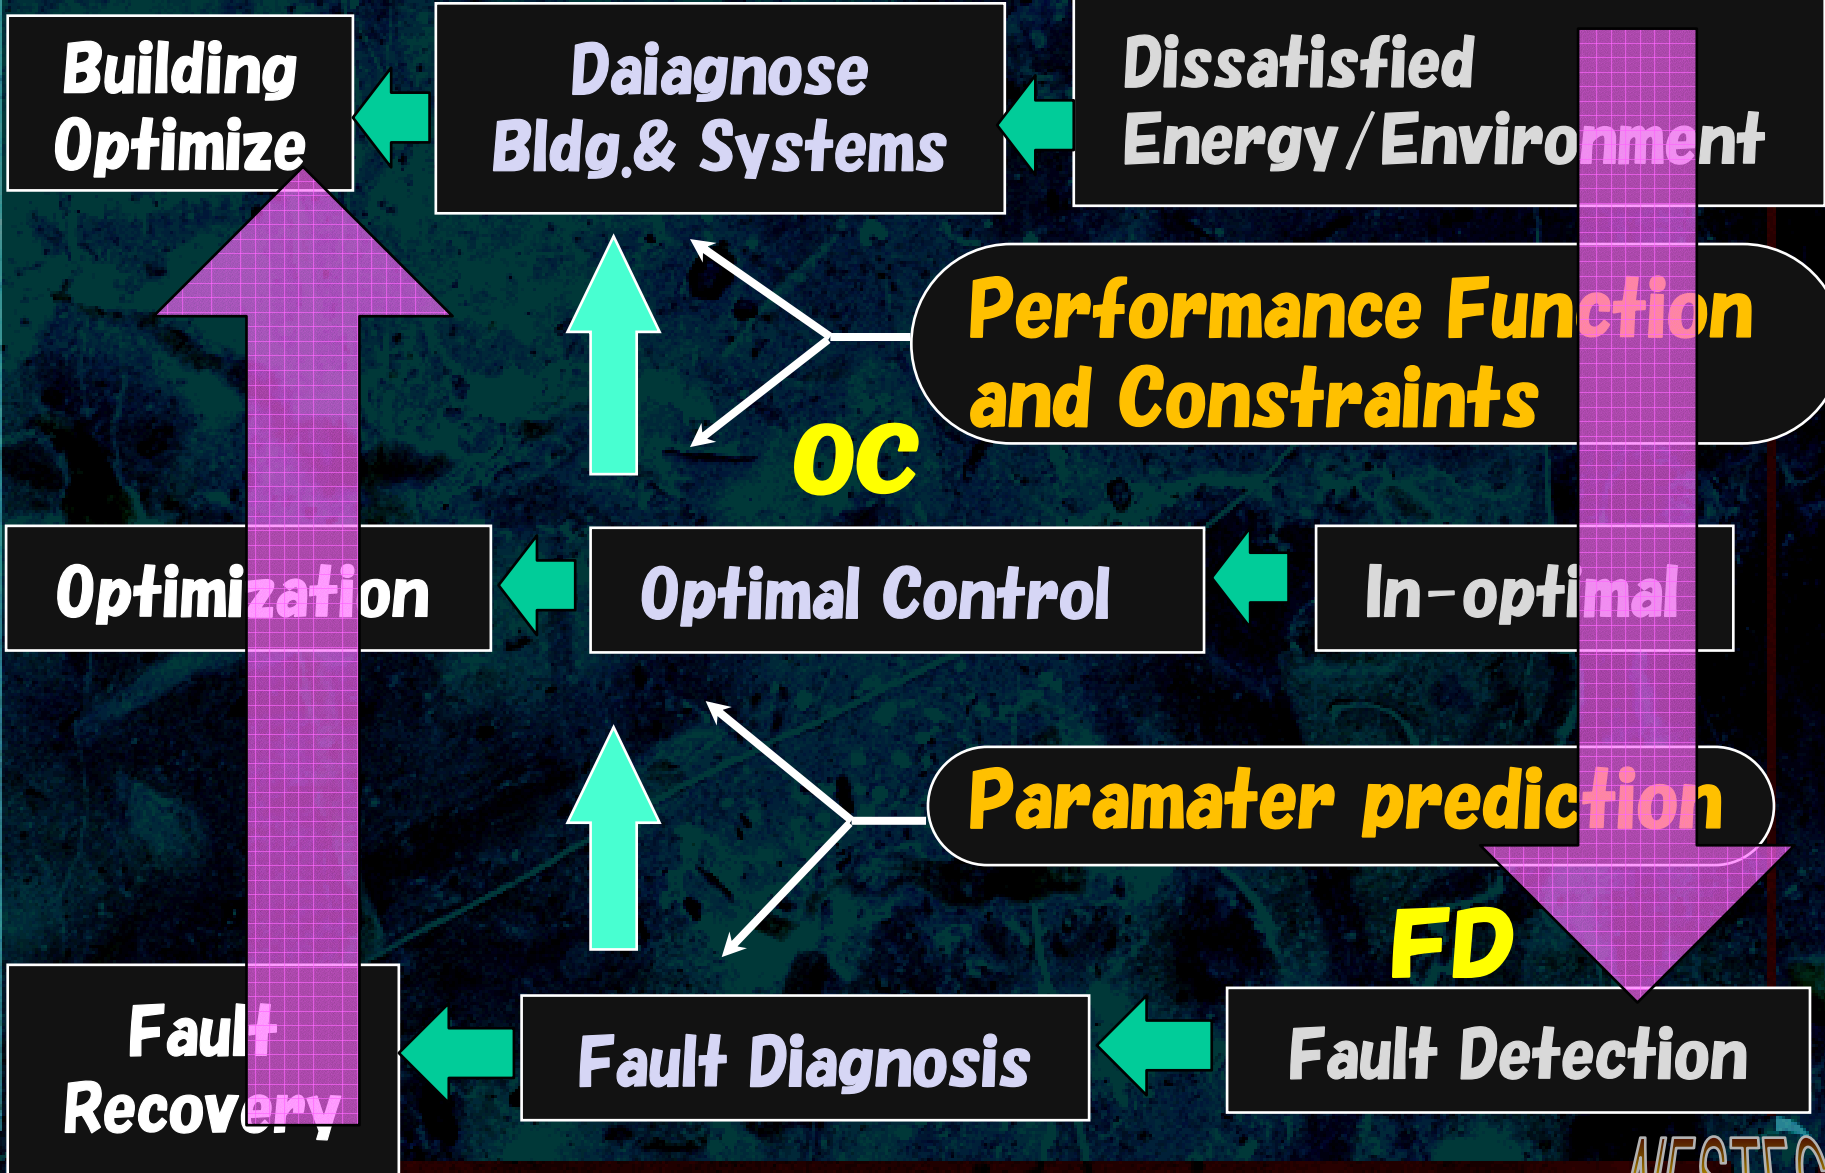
Building Optimize

Daiagnose Bldg.& Systems

Dissatisfied Energy/Environment

Performance Function and Constraints

OC

Optimization

Optimal Control

In-optimal

Paramater prediction

FD

Fault Recovery

Fault Diagnosis

Fault Detection

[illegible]